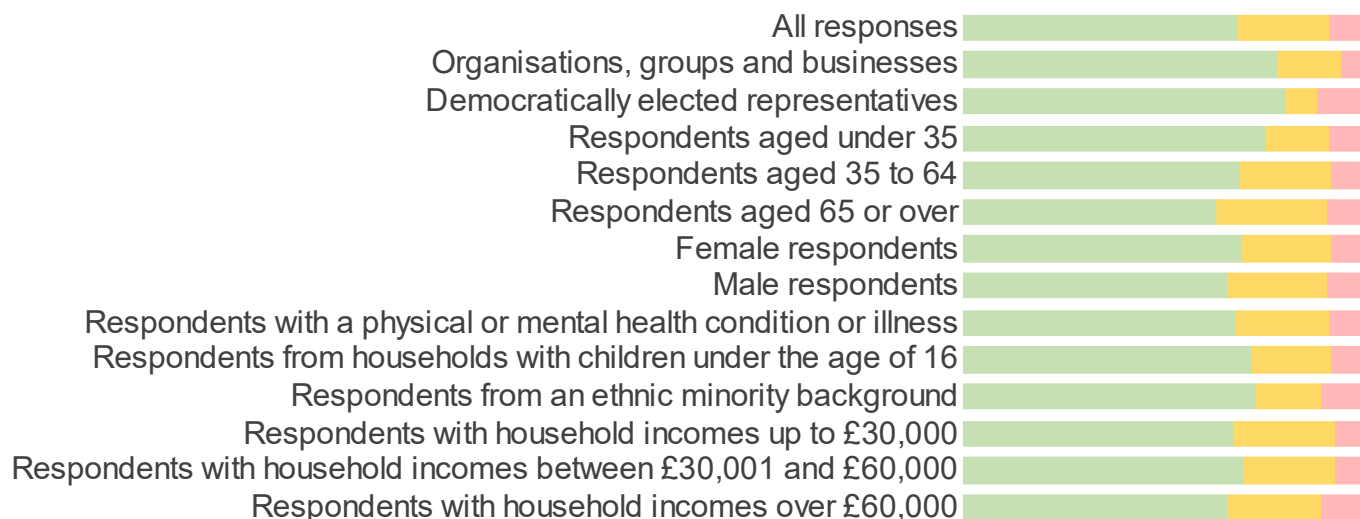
All responses
Organisations, groups and businesses
Democratically elected representatives
Respondents aged under 35
Respondents aged 35 to 64
Respondents aged 65 or over
Female respondents
Male respondents
Respondents with a physical or mental health condition or illness
Respondents from households with children under the age of 16
Respondents from an ethnic minority background
Respondents with household incomes up to £30,000
Respondents with household incomes between £30,001 and £60,000
Respondents with household incomes over £60,000